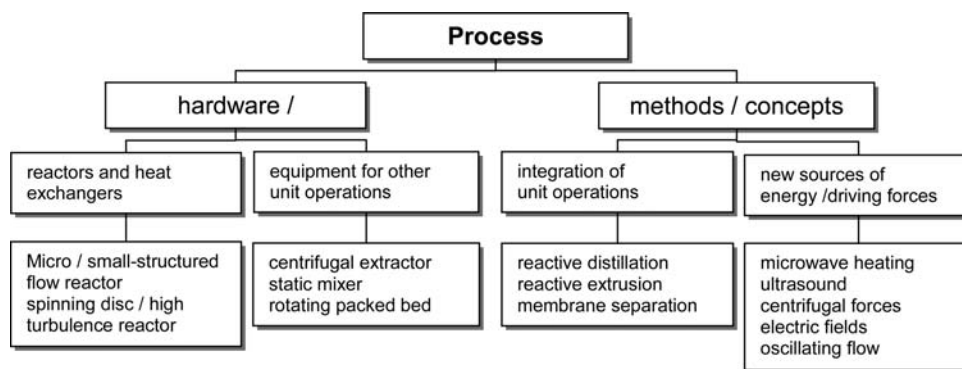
Process

hardware /

methods / concepts

reactors and heat exchangers

equipment for other unit operations

integration of unit operations

new sources of energy /driving forces

Micro / small-structured flow reactor
spinning disc / high turbulence reactor

centrifugal extractor
static mixer
rotating packed bed

reactive distillation
reactive extrusion
membrane separation

microwave heating
ultrasound
centrifugal forces
electric fields
oscillating flow